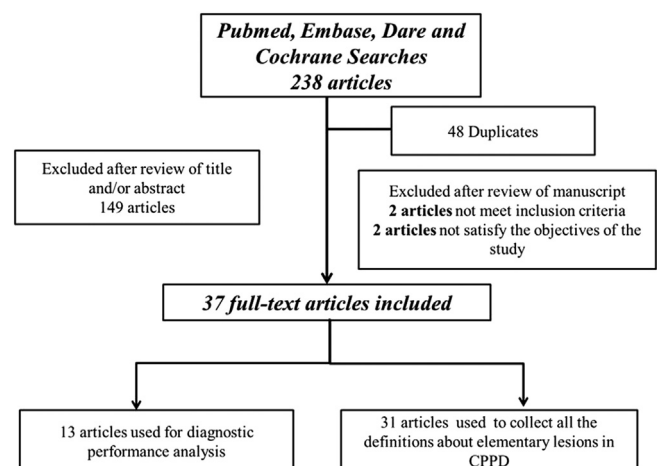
Pubmed, Embase, Dare and Cochrane Searches
238 articles

48 Duplicates

Excluded after review of title and/or abstract
149 articles

Excluded after review of manuscript
2 articles not meet inclusion criteria
2 articles not satisfy the objectives of the study

37 full-text articles included

13 articles used for diagnostic performance analysis

31 articles used to collect all the definitions about elementary lesions in CPPD